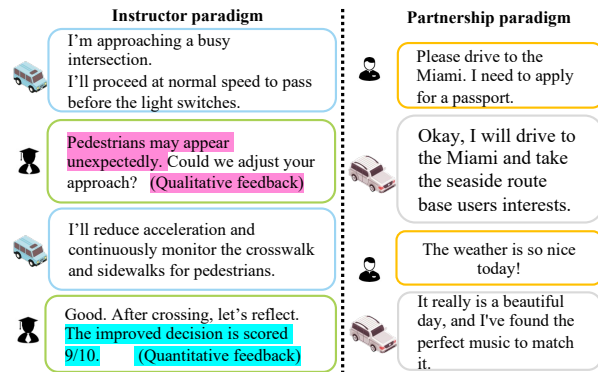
Instructor paradigm

I'm approaching a busy intersection.
I'll proceed at normal speed to pass before the light switches.

Pedestrians may appear unexpectedly. Could we adjust your approach? (Qualitative feedback)

I'll reduce acceleration and continuously monitor the crosswalk and sidewalks for pedestrians.

Good. After crossing, let's reflect. The improved decision is scored 9/10. (Quantitative feedback)

Partnership paradigm

Please drive to the Miami. I need to apply for a passport.

Okay, I will drive to the Miami and take the seaside route base users interests.

The weather is so nice today!

It really is a beautiful day, and I've found the perfect music to match it.